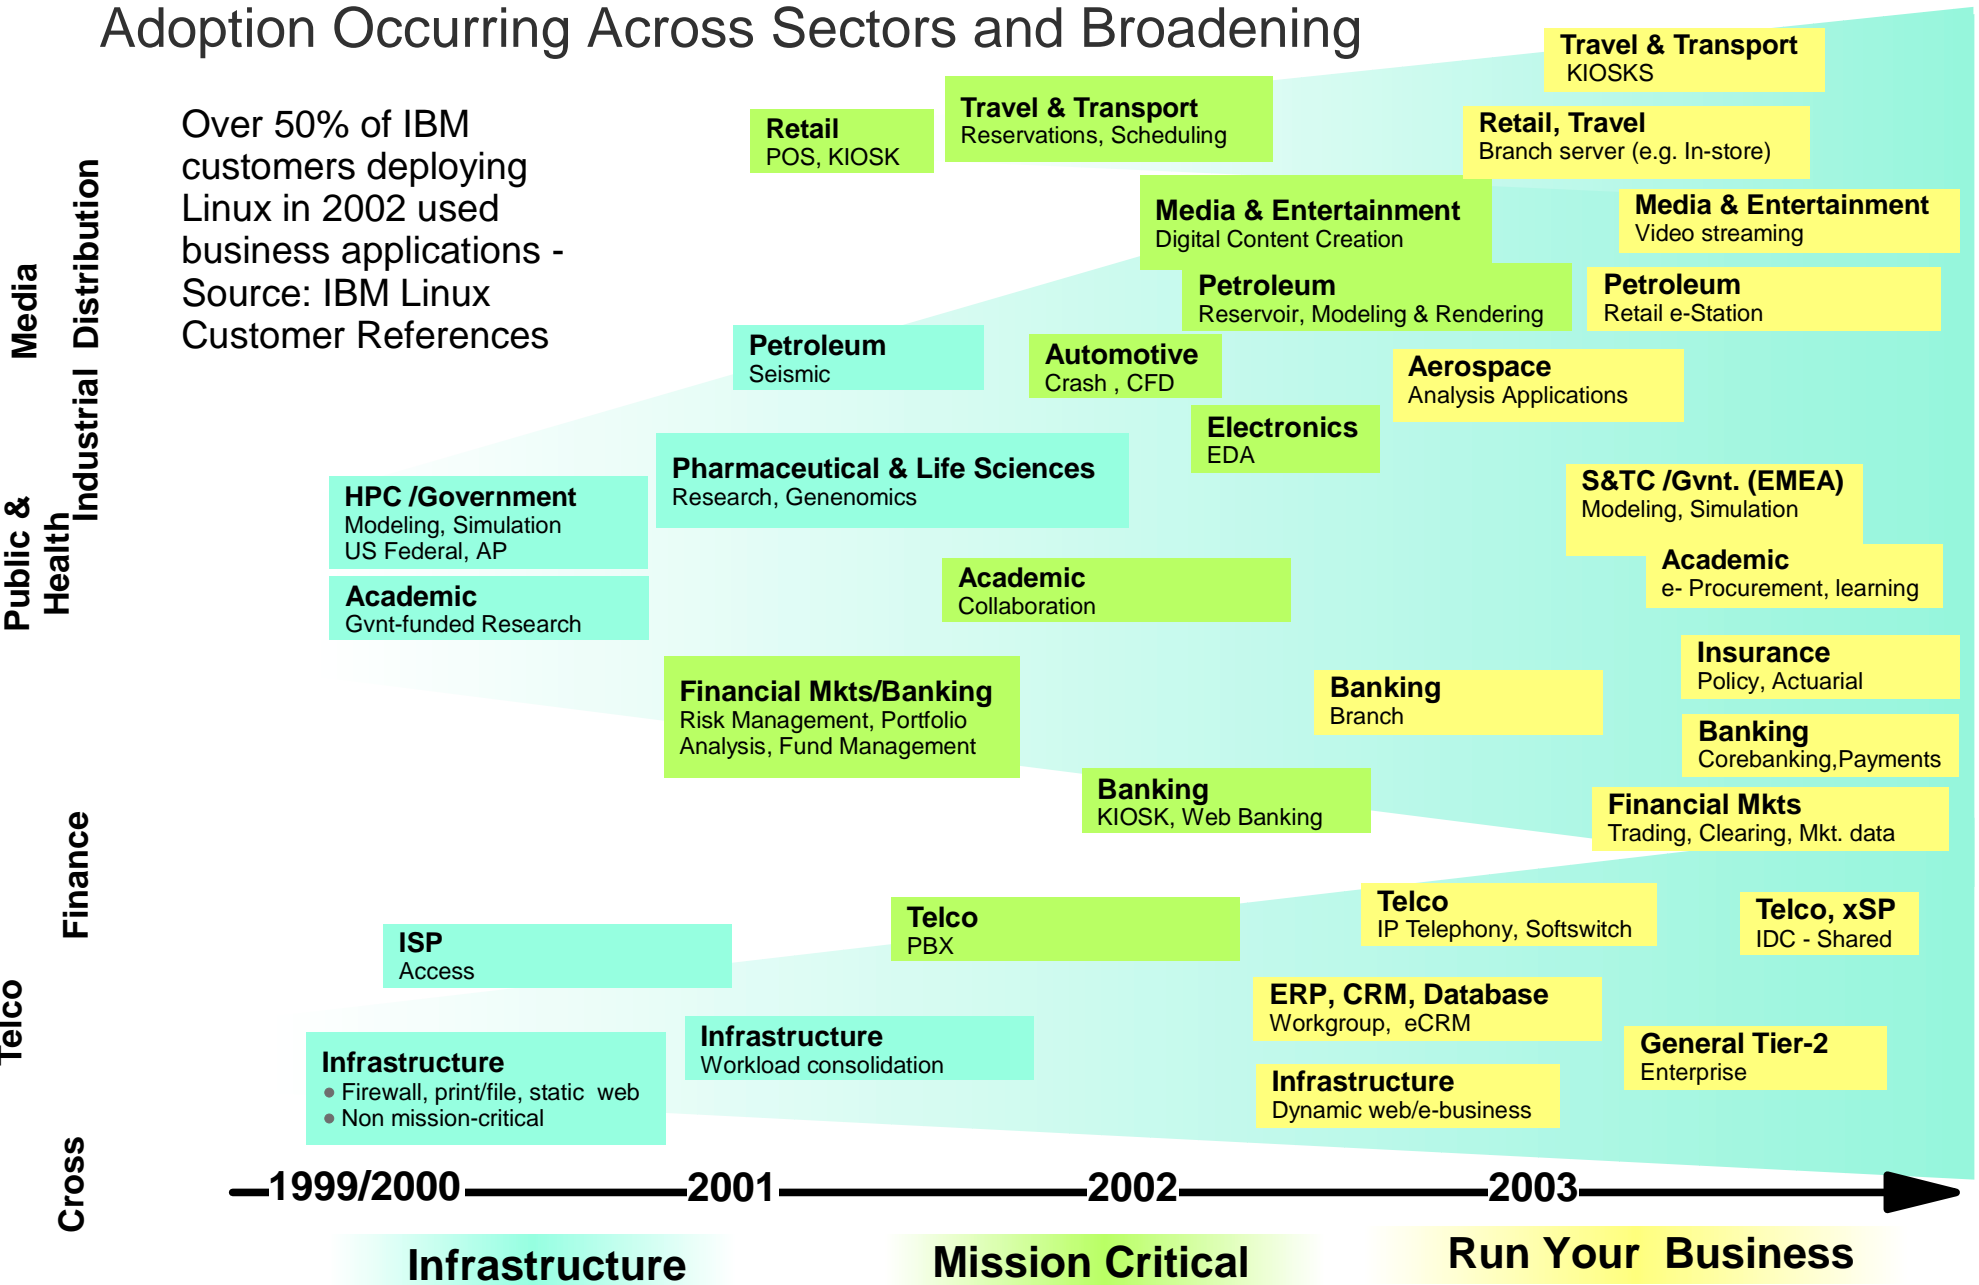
Adoption Occurring Across Sectors and Broadening

Over 50% of IBM customers deploying Linux in 2002 used business applications - Source: IBM Linux Customer References

Media

Distribution

Industrial

Public & Health

Finance

Telco

Cross

Retail
POS, KIOSK

Travel & Transport
Reservations, Scheduling

Travel & Transport
KIOSKS

Retail, Travel
Branch server (e.g. In-store)

Media & Entertainment
Digital Content Creation

Media & Entertainment
Video streaming

Petroleum
Reservoir, Modeling & Rendering

Petroleum
Retail e-Station

Petroleum
Seismic

Automotive
Crash , CFD

Aerospace
Analysis Applications

Electronics
EDA

Pharmaceutical & Life Sciences
Research, Genenomics

HPC /Government
Modeling, Simulation
US Federal, AP

S&TC /Gvnt. (EMEA)
Modeling, Simulation

Academic
e- Procurement, learning

Academic
Gvnt-funded Research

Academic
Collaboration

Insurance
Policy, Actuarial

Financial Mkts/Banking
Risk Management, Portfolio Analysis, Fund Management

Banking
Branch

Banking
Corebanking,Payments

Banking
KIOSK, Web Banking

Financial Mkts
Trading, Clearing, Mkt. data

Telco
IP Telephony, Softswitch

Telco, xSP
IDC - Shared

ISP
Access

Telco
PBX

ERP, CRM, Database
Workgroup, eCRM

Infrastructure
Workload consolidation

General Tier-2
Enterprise

Infrastructure
• Firewall, print/file, static web
• Non mission-critical

Infrastructure
Dynamic web/e-business

1999/2000 2001 2002 2003

Infrastructure Mission Critical Run Your Business